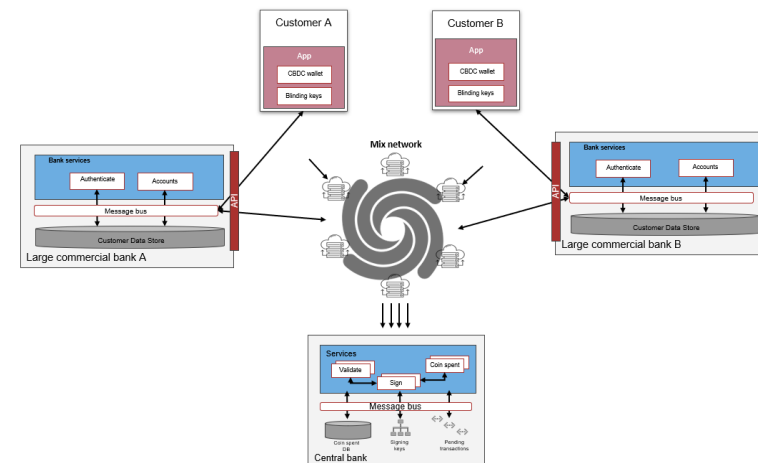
Customer A

App

CBDC wallet

Blinding keys

Customer B

App

CBDC wallet

Blinding keys

Bank services

Authenticate

Accounts

Message bus

Customer Data Store

API

Large commercial bank A

Mix network

Bank services

Authenticate

Accounts

Message bus

Customer Data Store

API

Large commercial bank B

Services

Validate

Sign

Coin spent

Message bus

Coin spent DB

Signing keys

Pending transactions

Central bank